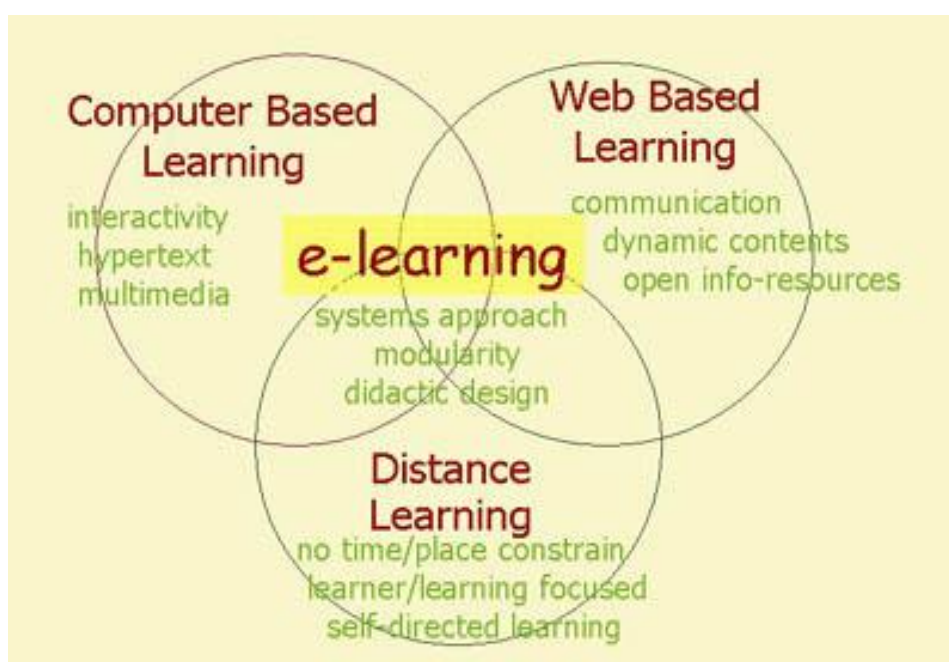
Computer Based Learning
interactivity
hypertext
multimedia

Web Based Learning
communication
dynamic contents
open info-resources

e-learning
systems approach
modularity
didactic design

Distance Learning
no time/place constrain
learner/learning focused
self-directed learning